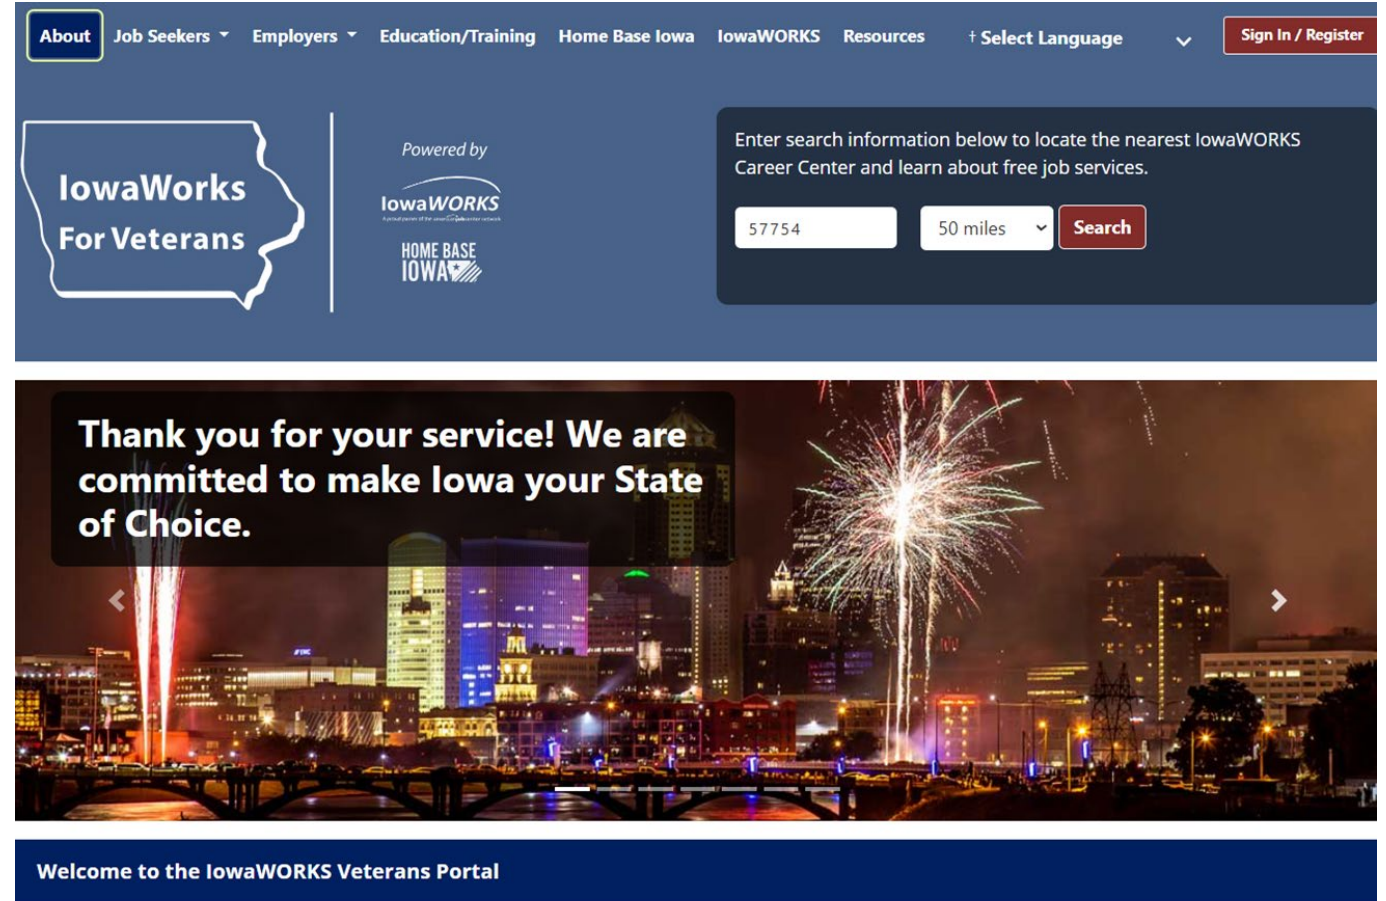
About Job Seekers Employers Education/Training Home Base Iowa IowaWORKS Resources Select Language Sign In / Register

IowaWorks For Veterans

Powered by

IowaWORKS

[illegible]

HOME BASE IOWA

Enter search information below to locate the nearest IowaWORKS Career Center and learn about free job services.

57754

50 miles

Search

Thank you for your service! We are committed to make Iowa your State of Choice.

Welcome to the IowaWORKS Veterans Portal